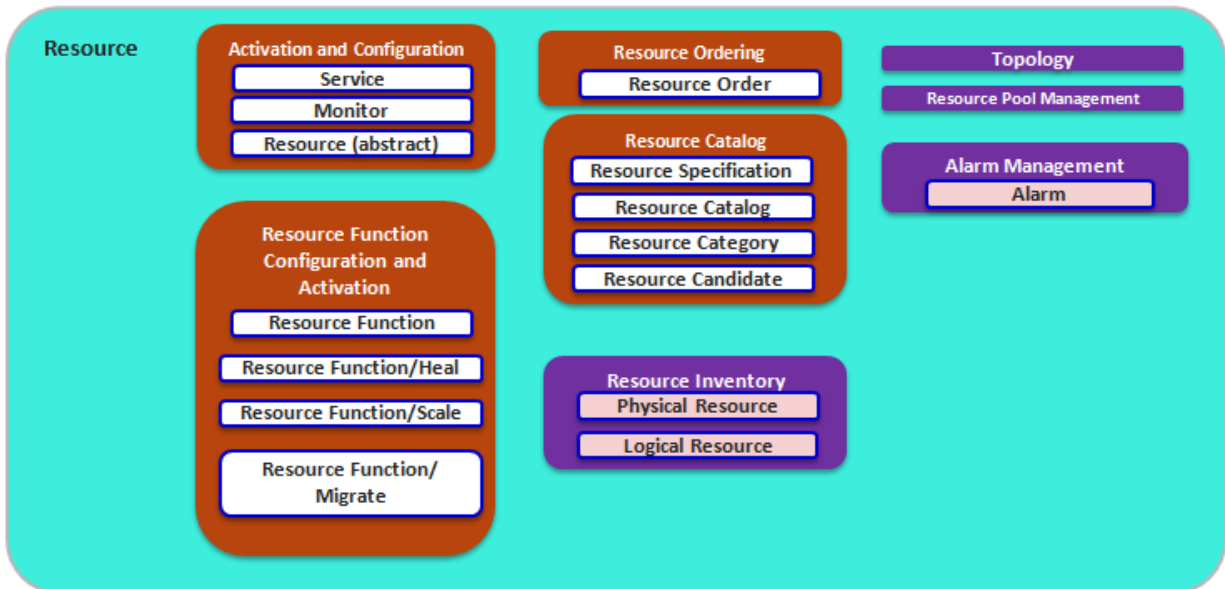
Resource

Activation and Configuration
Service
Monitor
Resource (abstract)

Resource Function Configuration and Activation
Resource Function
Resource Function/Heal
Resource Function/Scale
Resource Function/ Migrate

Resource Ordering
Resource Order

Resource Catalog
Resource Specification
Resource Catalog
Resource Category
Resource Candidate

Resource Inventory
Physical Resource
Logical Resource

Topology

Resource Pool Management

Alarm Management
Alarm